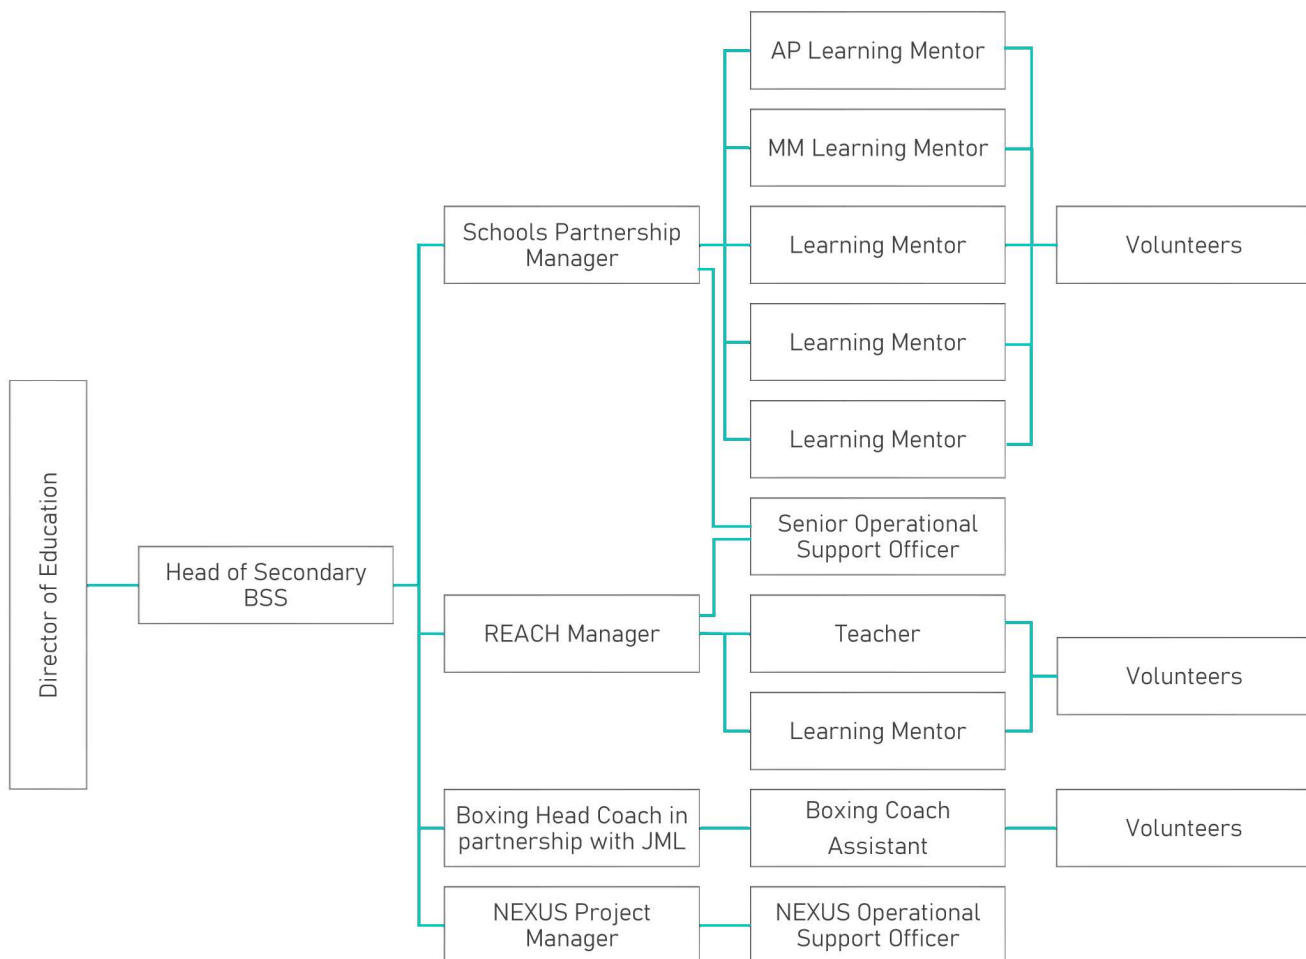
Director of Education

Head of Secondary BSS

Schools Partnership Manager

AP Learning Mentor

MM Learning Mentor

Learning Mentor

Learning Mentor

Learning Mentor

Volunteers

Senior Operational Support Officer

REACH Manager

Teacher

Learning Mentor

Volunteers

Boxing Head Coach in partnership with JML

Boxing Coach Assistant

Volunteers

NEXUS Project Manager

NEXUS Operational Support Officer